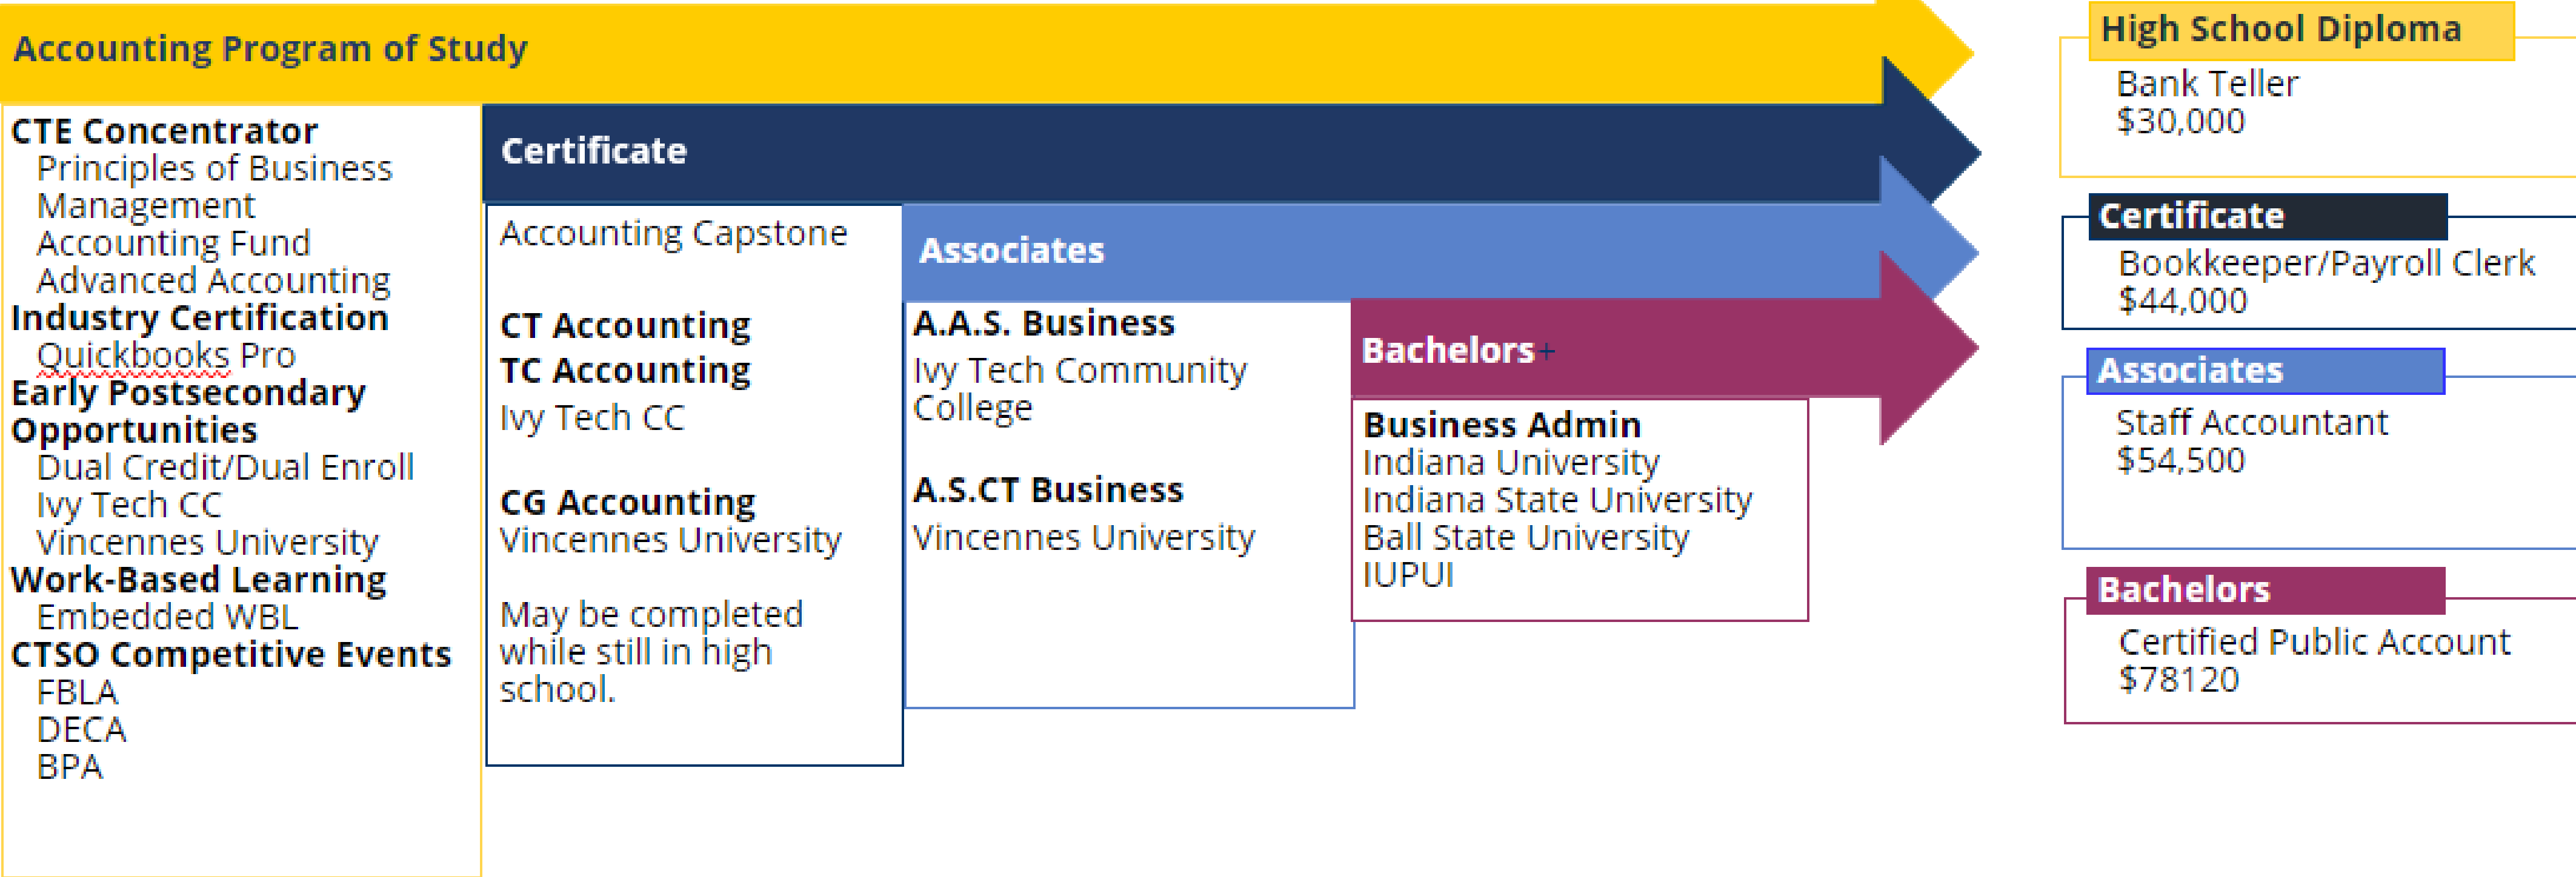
Accounting Program of Study

CTE Concentrator
Principles of Business Management
Accounting Fund
Advanced Accounting
Industry Certification
Quickbooks Pro
Early Postsecondary Opportunities
Dual Credit/Dual Enroll
Ivy Tech CC
Vincennes University
Work-Based Learning
Embedded WBL
CTSO Competitive Events
FBLA
DECA
BPA

Certificate

Accounting Capstone

CT Accounting
TC Accounting
Ivy Tech CC

CG Accounting
Vincennes University

May be completed while still in high school.

Associates

A.A.S. Business
Ivy Tech Community College

A.S.CT Business
Vincennes University

Bachelors+

Business Admin
Indiana University
Indiana State University
Ball State University
IUPUI

High School Diploma
Bank Teller
$30,000

Certificate
Bookkeeper/Payroll Clerk
$44,000

Associates
Staff Accountant
$54,500

Bachelors
Certified Public Account
$78120